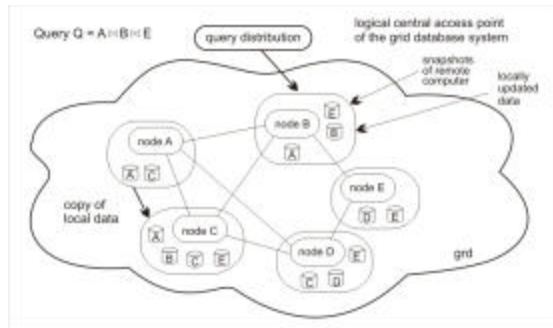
Query Q = A ⋈ B ⋈ E

query distribution

logical central access point of the grid database system

snapshots of remote computer

locally updated data

node A

A C

node B

E B A

node E

D E

copy of local data

node C

A B C E

node D

E C D

grid